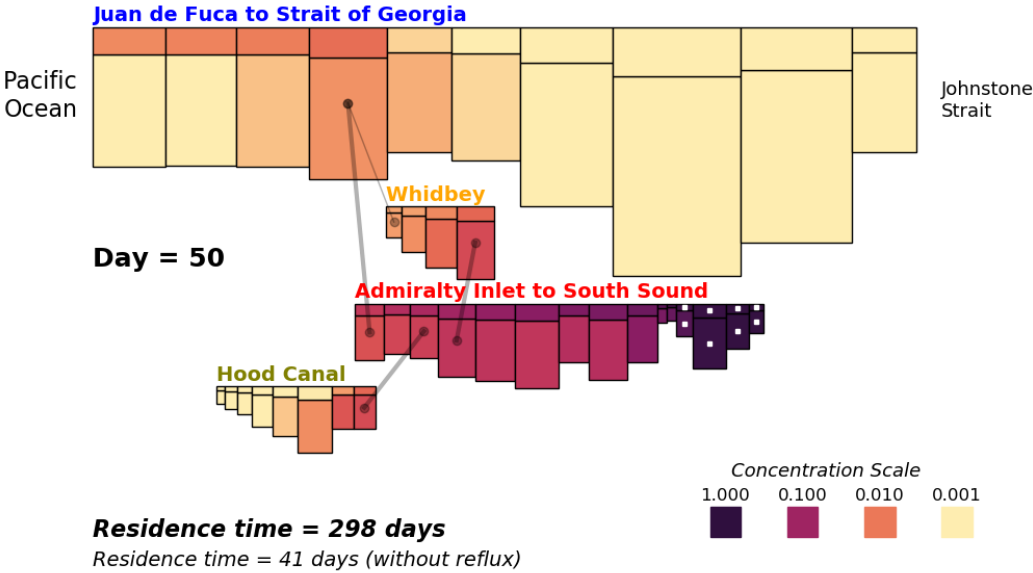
Juan de Fuca to Strait of Georgia

Pacific Ocean

Johnstone Strait

Whidbey

Day = 50

Admiralty Inlet to South Sound

Hood Canal

Concentration Scale

1.000 0.100 0.010 0.001

Residence time = 298 days

Residence time = 41 days (without reflux)